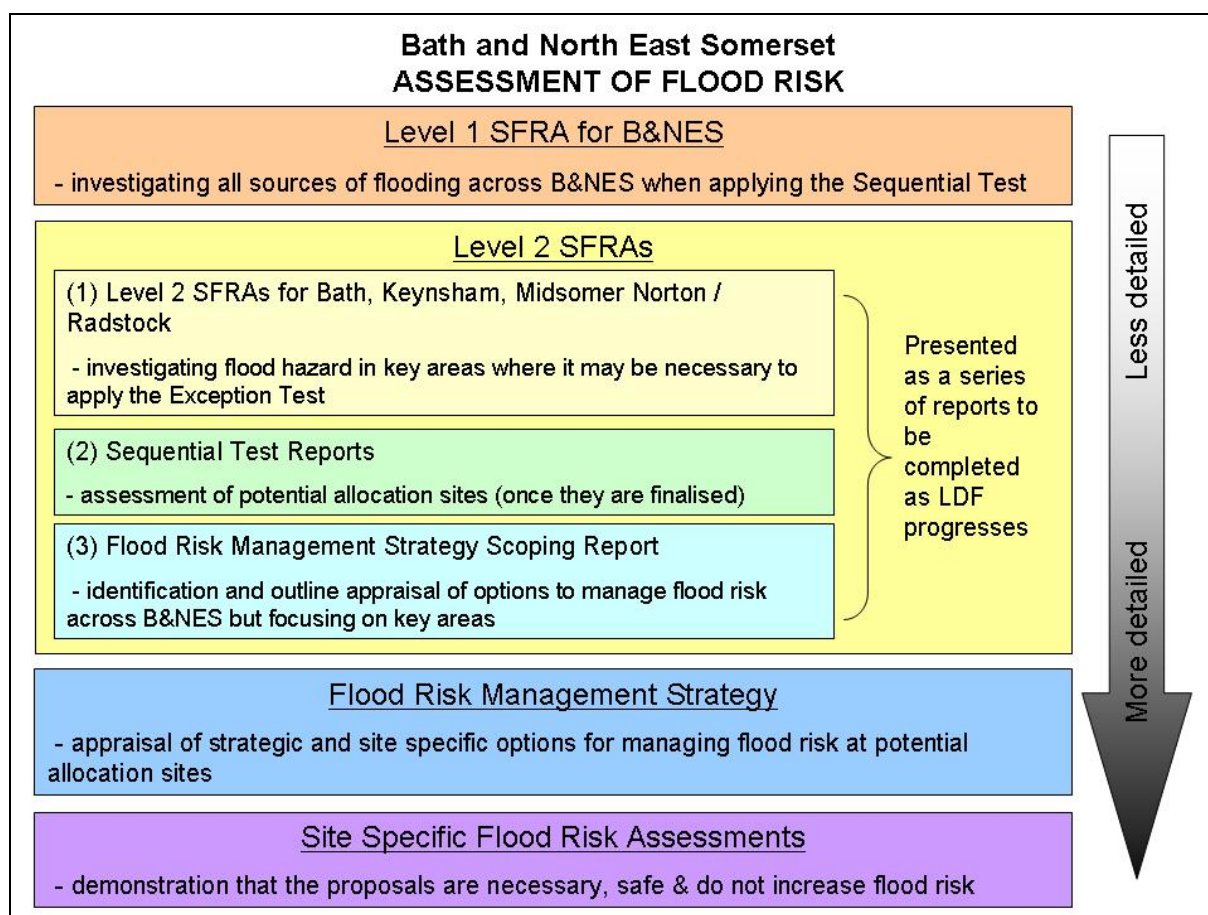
Bath and North East Somerset
ASSESSMENT OF FLOOD RISK

Level 1 SFRA for B&NES

- investigating all sources of flooding across B&NES when applying the Sequential Test

Level 2 SFRAs

(1) Level 2 SFRAs for Bath, Keynsham, Midsomer Norton / Radstock

- investigating flood hazard in key areas where it may be necessary to apply the Exception Test

(2) Sequential Test Reports

- assessment of potential allocation sites (once they are finalised)

(3) Flood Risk Management Strategy Scoping Report

- identification and outline appraisal of options to manage flood risk across B&NES but focusing on key areas

Presented as a series of reports to be completed as LDF progresses

Less detailed

More detailed

Flood Risk Management Strategy

- appraisal of strategic and site specific options for managing flood risk at potential allocation sites

Site Specific Flood Risk Assessments

- demonstration that the proposals are necessary, safe & do not increase flood risk